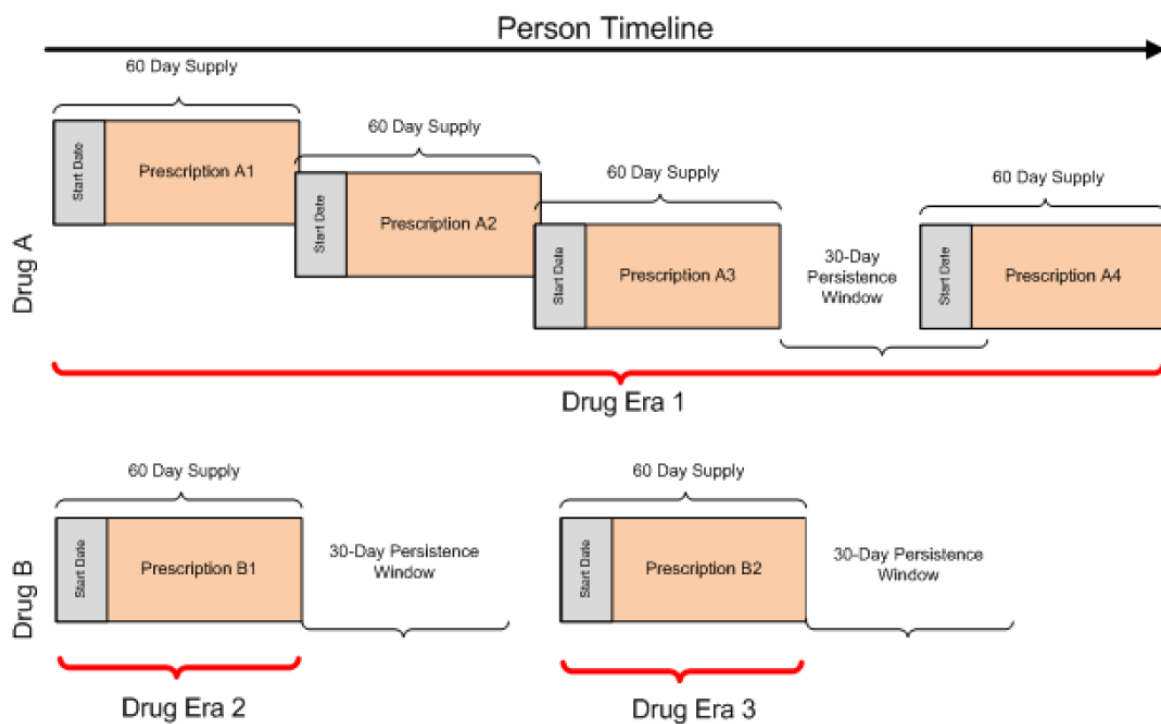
Person Timeline

Drug A

60 Day Supply

Start Date

Prescription A1

60 Day Supply

Start Date

Prescription A2

60 Day Supply

Start Date

Prescription A3

30-Day Persistence Window

60 Day Supply

Start Date

Prescription A4

Drug Era 1

Drug B

60 Day Supply

Start Date

Prescription B1

30-Day Persistence Window

60 Day Supply

Start Date

Prescription B2

30-Day Persistence Window

Drug Era 2

Drug Era 3